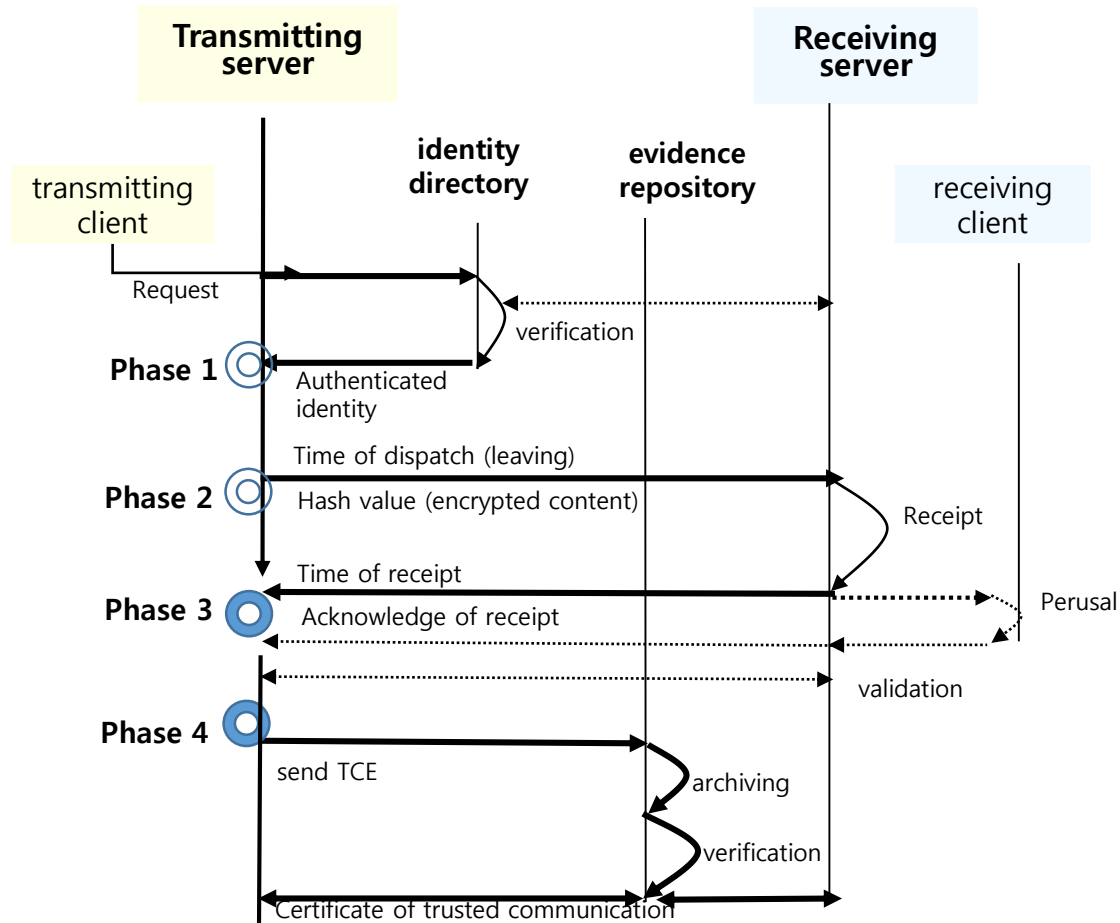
Transmitting server

Receiving server

identity directory

evidence repository

transmitting client

receiving client

Request

verification

Phase 1

Authenticated identity

Time of dispatch (leaving)

Phase 2

Hash value (encrypted content)

Receipt

Time of receipt

Phase 3

Acknowledge of receipt

Perusal

validation

Phase 4

send TCE

archiving

verification

Certificate of trusted communication